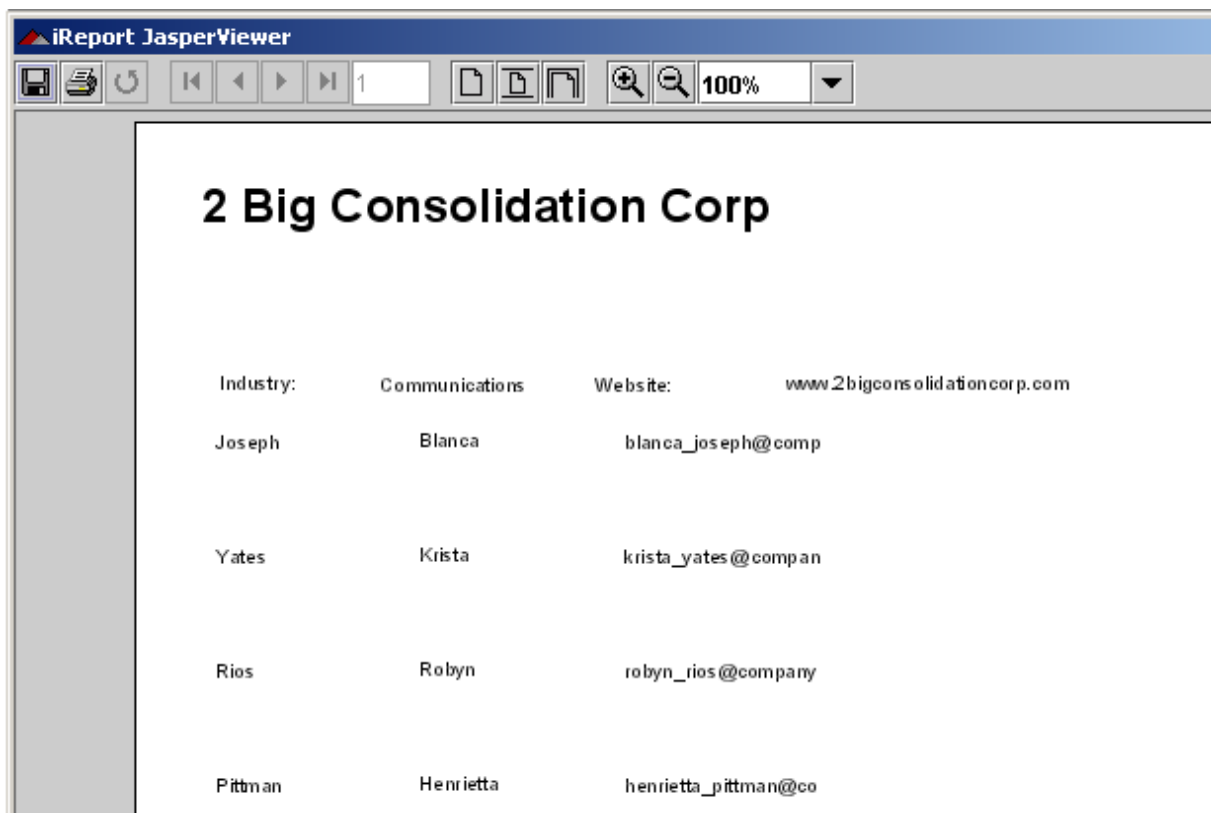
iReport JasperViewer

1

100%

2 Big Consolidation Corp

Industry: Communications Website: www.2bigconsolidationcorp.com

Joseph Blanca blanca_joseph@comp

Yates Krista krista_yates@compan

Rios Robyn robyn_rios@company

Pittman Henrietta henrietta_pittman@co